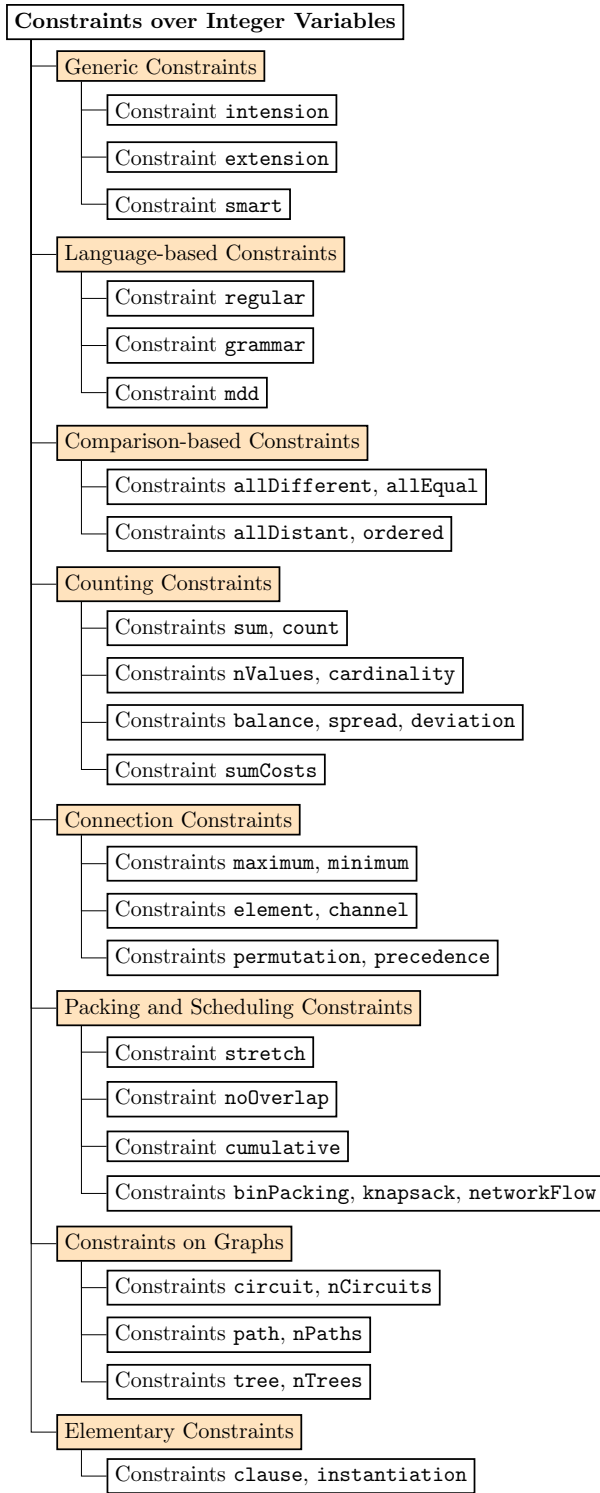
Constraints over Integer Variables

Generic Constraints

Constraint intension

Constraint extension

Constraint smart

Language-based Constraints

Constraint regular

Constraint grammar

Constraint mdd

Comparison-based Constraints

Constraints allDifferent, allEqual

Constraints allDistant, ordered

Counting Constraints

Constraints sum, count

Constraints nValues, cardinality

Constraints balance, spread, deviation

Constraint sumCosts

Connection Constraints

Constraints maximum, minimum

Constraints element, channel

Constraints permutation, precedence

Packing and Scheduling Constraints

Constraint stretch

Constraint noOverlap

Constraint cumulative

Constraints binPacking, knapsack, networkFlow

Constraints on Graphs

Constraints circuit, nCircuits

Constraints path, nPaths

Constraints tree, nTrees

Elementary Constraints

Constraints clause, instantiation